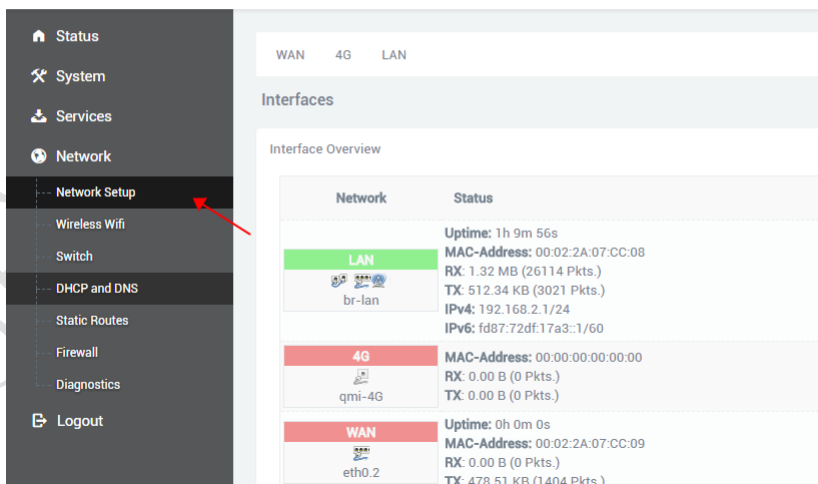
Status
System
Services
Network
Network Setup
Wireless Wifi
Switch
DHCP and DNS
Static Routes
Firewall
Diagnostics
Logout

WAN 4G LAN

Interfaces

Interface Overview

| Network | Status |
|---|---|
| LAN br-lan | **Uptime:** 1h 9m 56s **MAC-Address:** 00:02:2A:07:CC:08 **RX:** 1.32 MB (26114 Pkts.) **TX:** 512.34 KB (3021 Pkts.) **IPv4:** 192.168.2.1/24 **IPv6:** fd87:72df:17a3::1/60 |
| 4G qmi-4G | **MAC-Address:** 00:00:00:00:00:00 **RX:** 0.00 B (0 Pkts.) **TX:** 0.00 B (0 Pkts.) |
| WAN eth0.2 | **Uptime:** 0h 0m 0s **MAC-Address:** 00:02:2A:07:CC:09 **RX:** 0.00 B (0 Pkts.) **TX:** 478.51 KB (1404 Pkts.) |